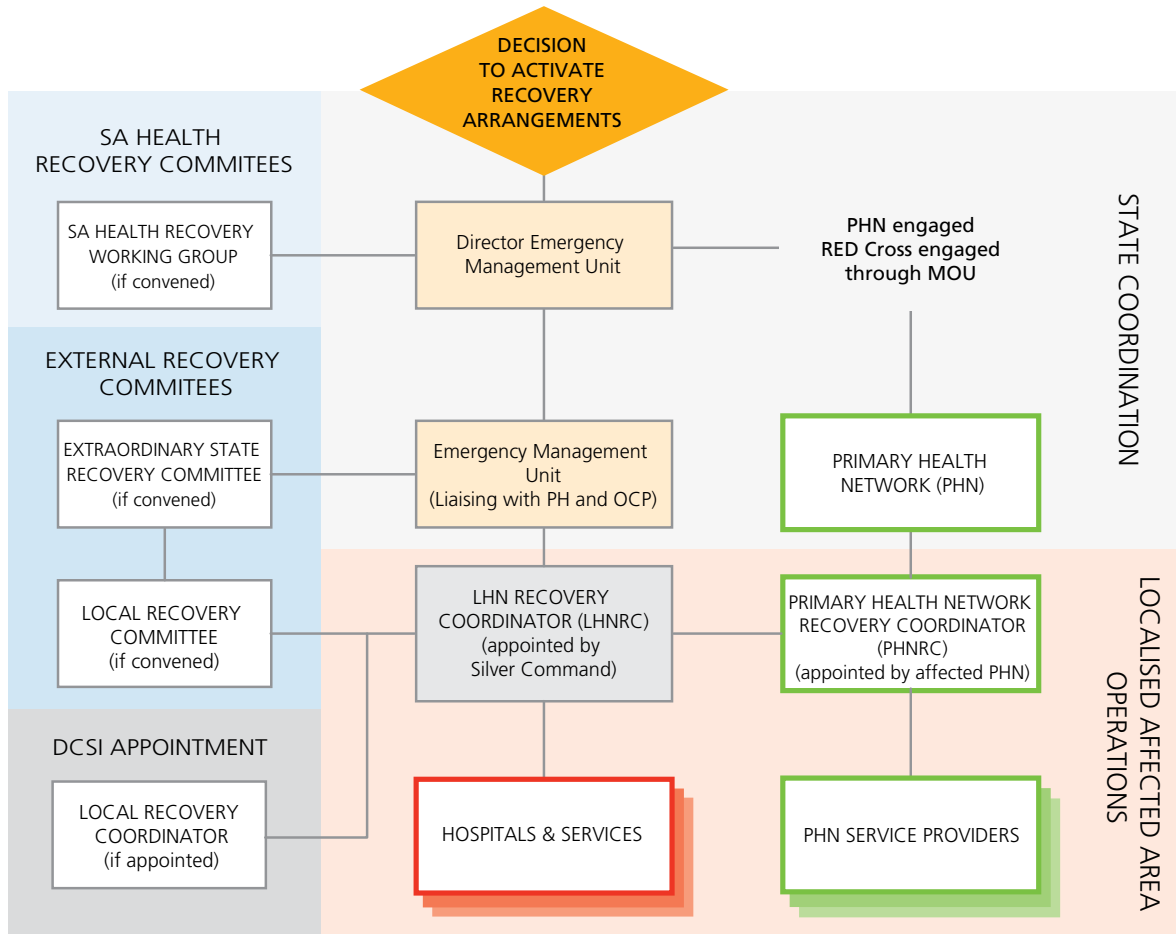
DECISION TO ACTIVATE RECOVERY ARRANGEMENTS

SA HEALTH RECOVERY COMMITEES

SA HEALTH RECOVERY WORKING GROUP (if convened)

Director Emergency Management Unit

PHN engaged RED Cross engaged through MOU

STATE COORDINATION

EXTERNAL RECOVERY COMMITEES

EXTRAORDINARY STATE RECOVERY COMMITTEE (if convened)

Emergency Management Unit (Liaising with PH and OCP)

PRIMARY HEALTH NETWORK (PHN)

LOCAL RECOVERY COMMITTEE (if convened)

LHN RECOVERY COORDINATOR (LHNRC) (appointed by Silver Command)

PRIMARY HEALTH NETWORK RECOVERY COORDINATOR (PHNRC) (appointed by affected PHN)

LOCALISED AFFECTED AREA OPERATIONS

DCSI APPOINTMENT

LOCAL RECOVERY COORDINATOR (if appointed)

HOSPITALS & SERVICES

PHN SERVICE PROVIDERS